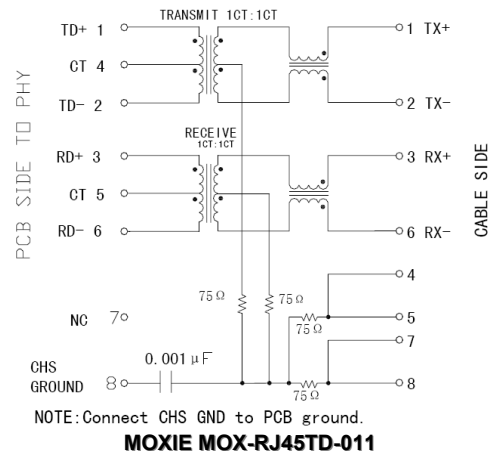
TRANSMIT 1CT:1CT

TD+ 1
CT 4
TD- 2

1 TX+
2 TX-

PCB SIDE TO PHY

RECEIVE
1CT:1CT

RD+ 3
CT 5
RD- 6

3 RX+
6 RX-

CABLE SIDE

4
5
7
8

75Ω
75Ω
75Ω
75Ω

NC 7

CHS
GROUND 8

0.001μF

NOTE:Connect CHS GND to PCB ground.

MOXIE MOX-RJ45TD-011